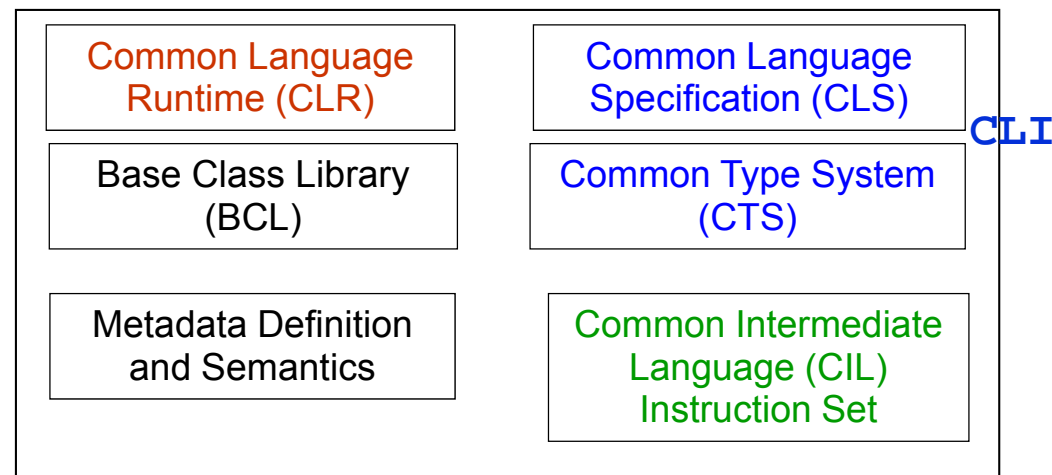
Common Language Runtime (CLR)

Common Language Specification (CLS)

CLI

Base Class Library (BCL)

Common Type System (CTS)

Metadata Definition and Semantics

Common Intermediate Language (CIL) Instruction Set